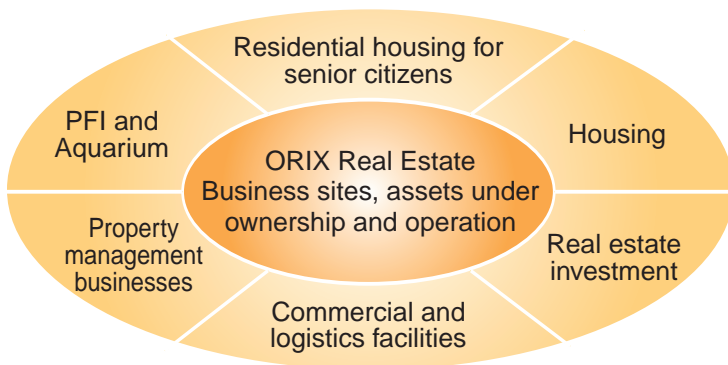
ORIX Real Estate
Business sites, assets under ownership and operation

Residential housing for senior citizens

Housing

Real estate investment

Commercial and logistics facilities

Property management businesses

PFI and Aquarium